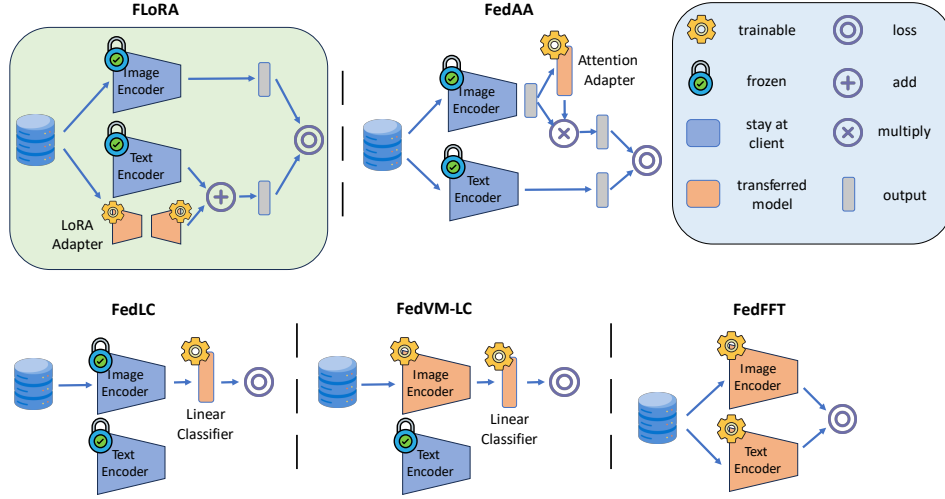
FLoRA

Image Encoder

Text Encoder

LoRA Adapter

FedAA

Attention Adapter

Image Encoder

Text Encoder

trainable

loss

frozen

add

stay at client

multiply

transferred model

output

FedLC

Image Encoder

Text Encoder

Linear Classifier

FedVM-LC

Image Encoder

Text Encoder

Linear Classifier

FedFFT

Image Encoder

Text Encoder